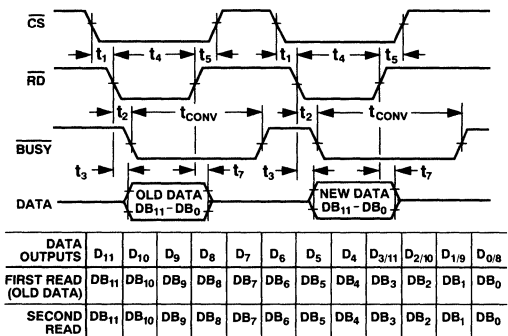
$\overline{CS}$

$t_1$ $t_4$ $t_5$ $t_1$ $t_4$ $t_5$

$\overline{RD}$

$t_2$ $t_{CONV}$ $t_2$ $t_{CONV}$

$\overline{BUSY}$

$t_3$ $t_7$ $t_3$ $t_7$

DATA

OLD DATA $DB_{11} - DB_0$

NEW DATA $DB_{11} - DB_0$

| DATA OUTPUTS | $D_{11}$ | $D_{10}$ | $D_9$ | $D_8$ | $D_7$ | $D_6$ | $D_5$ | $D_4$ | $D_{3/11}$ | $D_{2/10}$ | $D_{1/9}$ | $D_{0/8}$ |
|---|---|---|---|---|---|---|---|---|---|---|---|---|
| FIRST READ (OLD DATA) | $DB_{11}$ | $DB_{10}$ | $DB_9$ | $DB_8$ | $DB_7$ | $DB_6$ | $DB_5$ | $DB_4$ | $DB_3$ | $DB_2$ | $DB_1$ | $DB_0$ |
| SECOND READ | $DB_{11}$ | $DB_{10}$ | $DB_9$ | $DB_8$ | $DB_7$ | $DB_6$ | $DB_5$ | $DB_4$ | $DB_3$ | $DB_2$ | $DB_1$ | $DB_0$ |